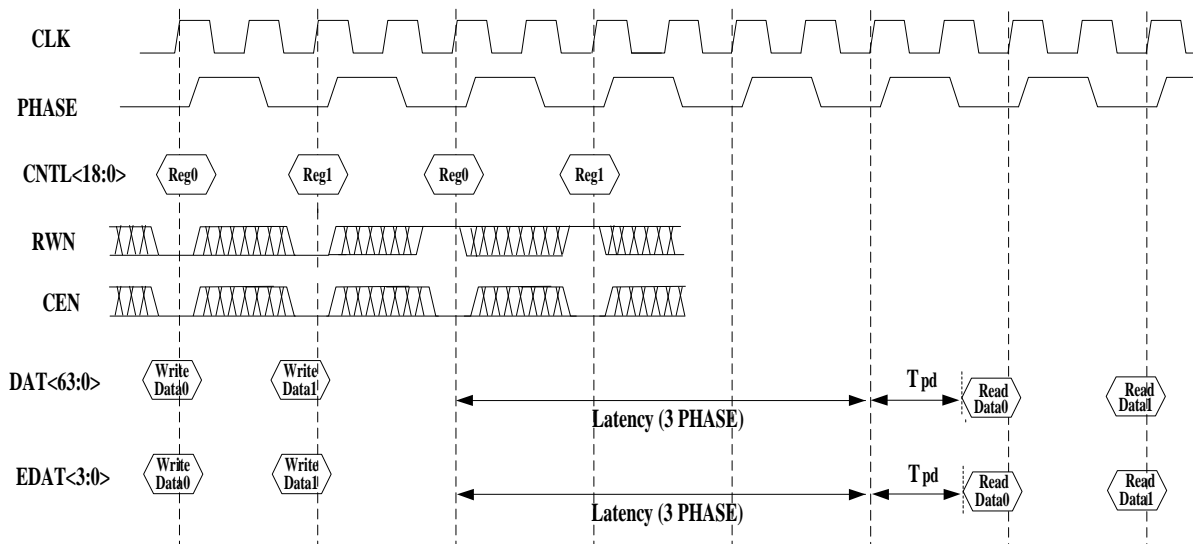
CLK

PHASE

CNTL<18:0>

Reg0

Reg1

Reg0

Reg1

RWN

CEN

DAT<63:0>

Write Data0

Write Data1

Latency (3 PHASE)

T pd

Read Data0

Read Data1

EDAT<3:0>

Write Data0

Write Data1

Latency (3 PHASE)

T pd

Read Data0

Read Data1